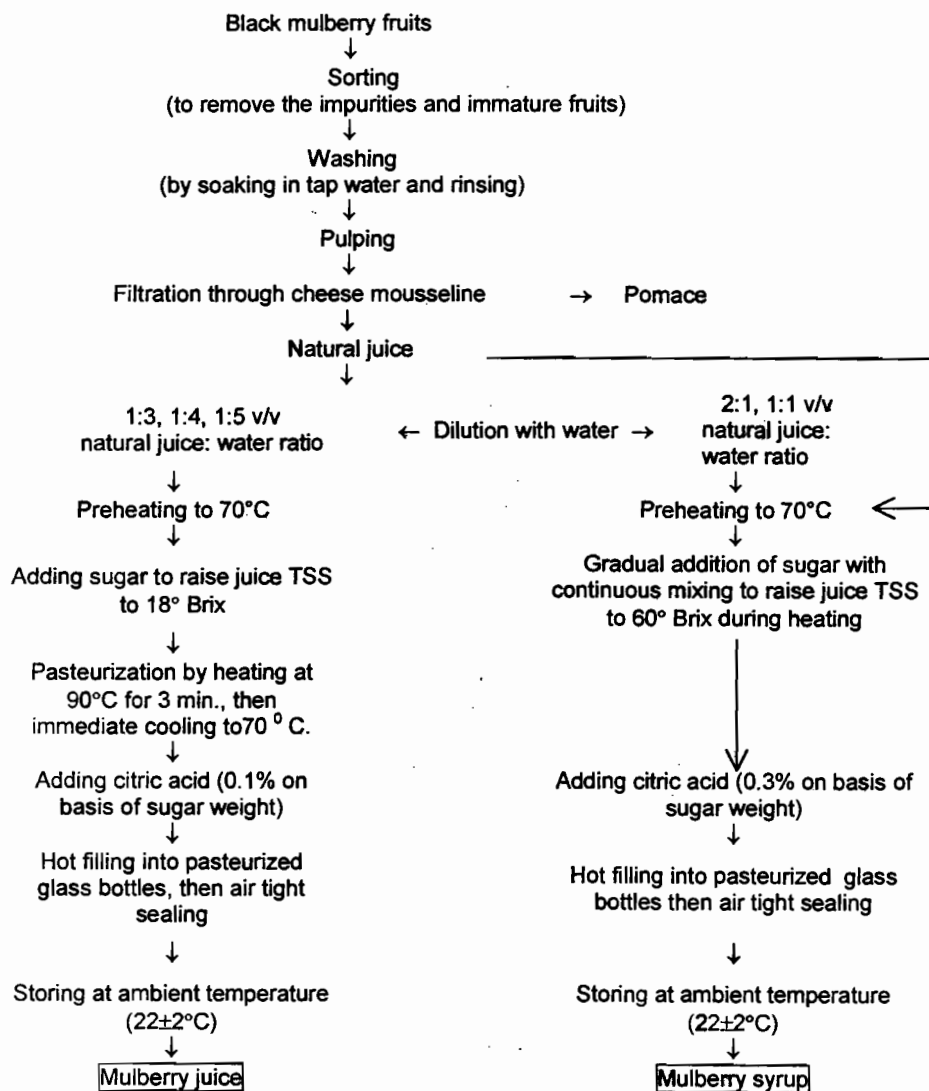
Black mulberry fruits
↓
Sorting
(to remove the impurities and immature fruits)
↓
Washing
(by soaking in tap water and rinsing)
↓
Pulping
↓
Filtration through cheese mousseline → Pomace
↓
Natural juice
↓

1:3, 1:4, 1:5 v/v natural juice: water ratio
← Dilution with water →
2:1, 1:1 v/v natural juice: water ratio

↓
Preheating to 70°C
↓
Adding sugar to raise juice TSS to 18° Brix
↓
Pasteurization by heating at 90°C for 3 min., then immediate cooling to70 $^0$ C.
↓
Adding citric acid (0.1% on basis of sugar weight)
↓
Hot filling into pasteurized glass bottles, then air tight sealing
↓
Storing at ambient temperature (22±2°C)
↓
Mulberry juice

↓
Preheating to 70°C
↓
Gradual addition of sugar with continuous mixing to raise juice TSS to 60° Brix during heating
↓
Adding citric acid (0.3% on basis of sugar weight)
↓
Hot filling into pasteurized glass bottles then air tight sealing
↓
Storing at ambient temperature (22±2°C)
↓
Mulberry syrup